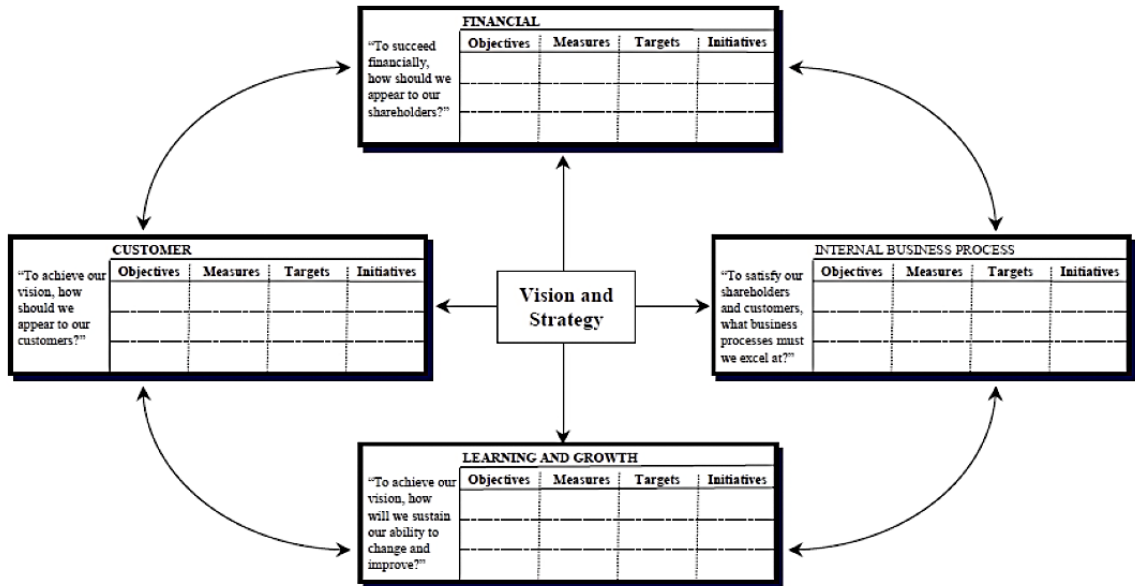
FINANCIAL

"To succeed financially, how should we appear to our shareholders?"

| Objectives | Measures | Targets | Initiatives |
|---|---|---|---|
| | | | |
| | | | |
| | | | |

CUSTOMER

"To achieve our vision, how should we appear to our customers?"

| Objectives | Measures | Targets | Initiatives |
|---|---|---|---|
| | | | |
| | | | |
| | | | |

Vision and Strategy

INTERNAL BUSINESS PROCESS

"To satisfy our shareholders and customers, what business processes must we excel at?"

| Objectives | Measures | Targets | Initiatives |
|---|---|---|---|
| | | | |
| | | | |
| | | | |

LEARNING AND GROWTH

"To achieve our vision, how will we sustain our ability to change and improve?"

| Objectives | Measures | Targets | Initiatives |
|---|---|---|---|
| | | | |
| | | | |
| | | | |